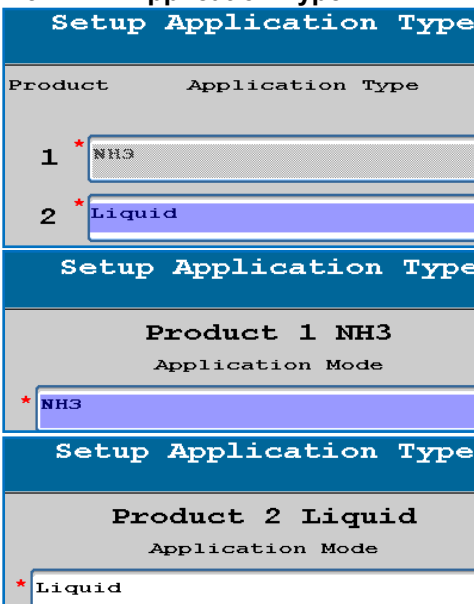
Setup Application Type

Product Application Type

1 * NH3

2 * Liquid

Setup Application Type

Product 1 NH3

Application Mode

* NH3

Setup Application Type

Product 2 Liquid

Application Mode

* Liquid